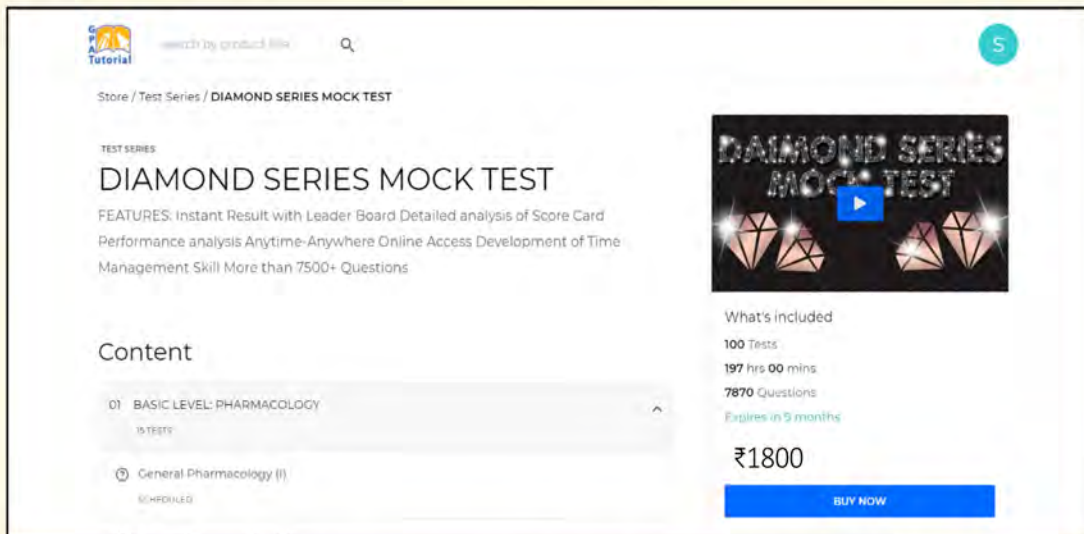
GPA Tutorial

search by product title

S

Store / Test Series / DIAMOND SERIES MOCK TEST

TEST SERIES

DIAMOND SERIES MOCK TEST

FEATURES: Instant Result with Leader Board Detailed analysis of Score Card Performance analysis Anytime-Anywhere Online Access Development of Time Management Skill More than 7500+ Questions

DAIMOND SERIES MOCK TEST

What's included

100 Tests

197 hrs 00 mins

7870 Questions

Expires in 5 months

₹1800

BUY NOW

Content

01 BASIC LEVEL: PHARMACOLOGY

15 TESTS

General Pharmacology (I)

SCHEDULED